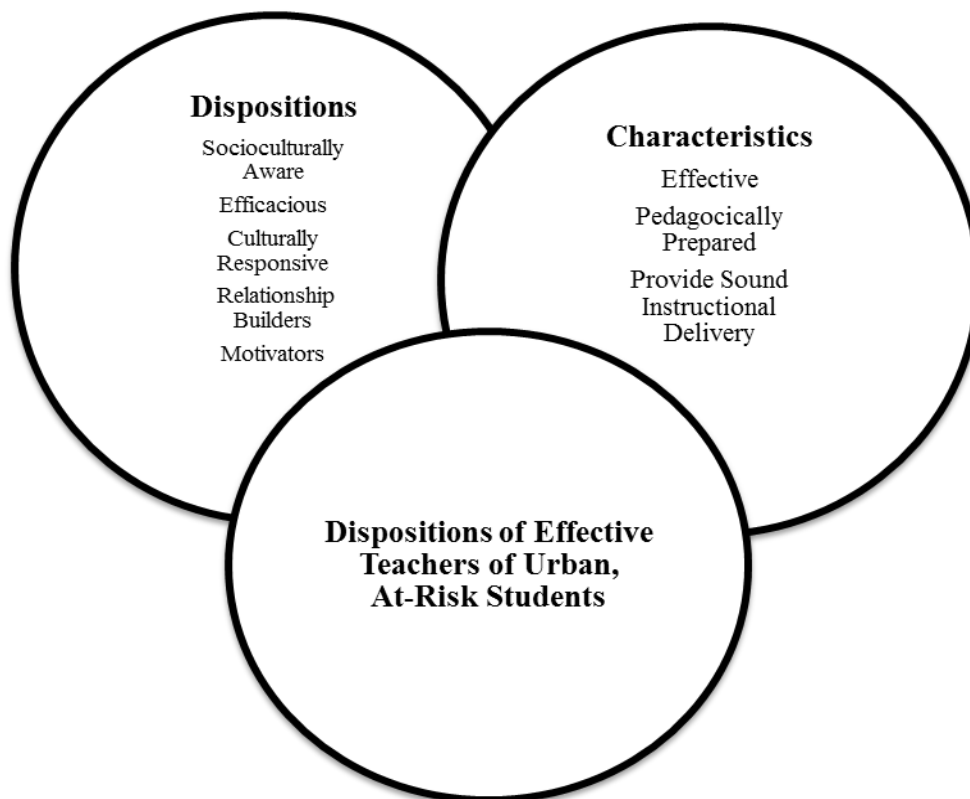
Dispositions

Socioculturally Aware

Efficacious

Culturally Responsive

Relationship Builders

Motivators

Characteristics

Effective

Pedagocically Prepared

Provide Sound Instructional Delivery

Dispositions of Effective Teachers of Urban, At-Risk Students